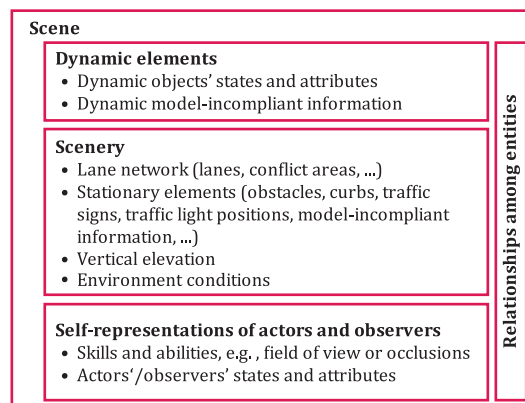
Scene

Dynamic elements
• Dynamic objects' states and attributes
• Dynamic model-incompliant information

Scenery
• Lane network (lanes, conflict areas, ...)
• Stationary elements (obstacles, curbs, traffic signs, traffic light positions, model-incompliant information, ...)
• Vertical elevation
• Environment conditions

Self-representations of actors and observers
• Skills and abilities, e.g. , field of view or occlusions
• Actors'/observers' states and attributes

Relationships among entities